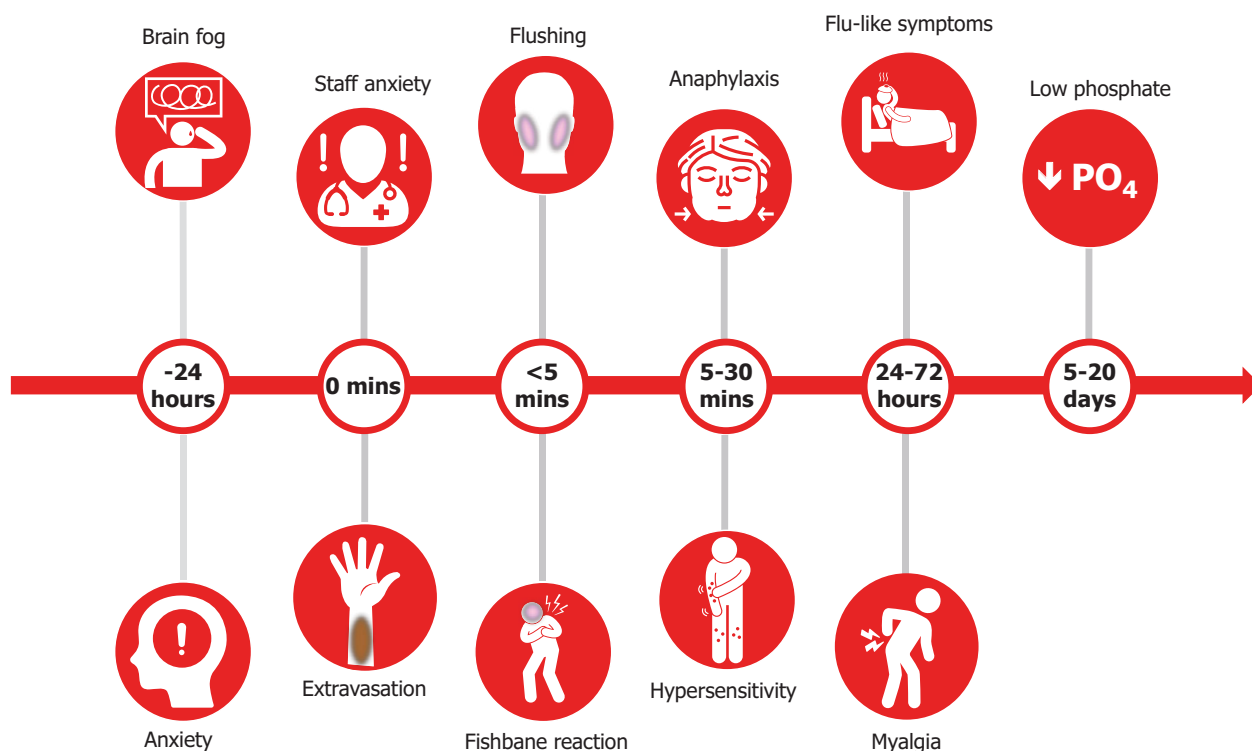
Brain fog

Staff anxiety

Flushing

Anaphylaxis

Flu-like symptoms

Low phosphate

$\downarrow PO_4$

-24 hours

0 mins

<5 mins

5-30 mins

24-72 hours

5-20 days

Anxiety

Extravasation

Fishbane reaction

Hypersensitivity

Myalgia